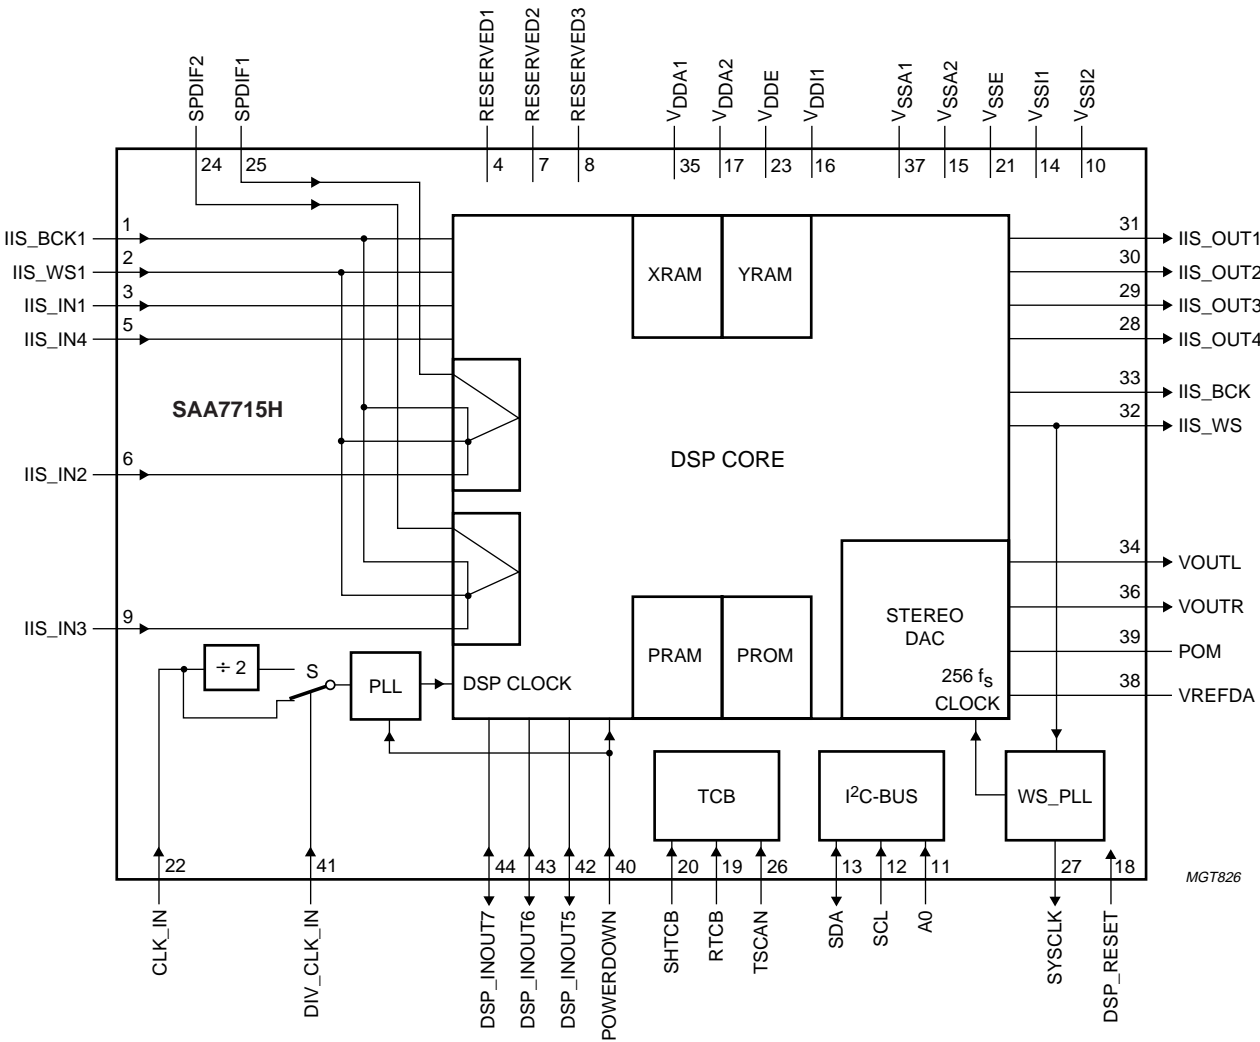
SPDIF2 SPDIF1 RESERVED1 RESERVED2 RESERVED3 $V_{DDA1}$ $V_{DDA2}$ $V_{DDE}$ $V_{DDI1}$ $V_{SSA1}$ $V_{SSA2}$ $V_{SSE}$ $V_{SSI1}$ $V_{SSI2}$

24 25 4 7 8 35 17 23 16 37 15 21 14 10

IIS_BCK1 1
IIS_WS1 2
IIS_IN1 3
IIS_IN4 5

XRAM YRAM

31 IIS_OUT1
30 IIS_OUT2
29 IIS_OUT3
28 IIS_OUT4
33 IIS_BCK
32 IIS_WS

SAA7715H

DSP CORE

IIS_IN2 6

IIS_IN3 9

34 VOUTL
36 VOUTR
39 POM
38 VREFDA

STEREO DAC
256 $f_S$ CLOCK

÷ 2 S PLL DSP CLOCK PRAM PROM

TCB $I^2C$-BUS WS_PLL

22 41 44 43 42 40 20 19 26 13 12 11 27 18

MGT826

CLK_IN DIV_CLK_IN DSP_INOUT7 DSP_INOUT6 DSP_INOUT5 POWERDOWN SHTCB RTCB TSCAN SDA SCL A0 SYSCLK DSP_RESET